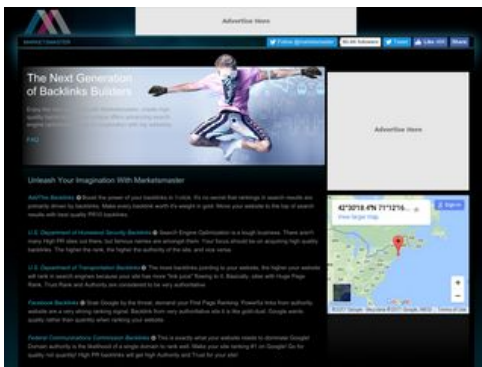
Advertise Here

MARKETSMASTER

Follow @marketsmaster | 96.4K followers | Tweet | Like 464 | Share

The Next Generation of Backlinks Builders

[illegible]

FAQ

Advertise Here

42°30'18.4"N 71°12'16... | Sign in
View larger map

Unleash Your Imagination With Marketsmaster

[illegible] Backlinks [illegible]

U.S. Department of Homeland Security Backlinks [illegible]

U.S. Department of Transportation Backlinks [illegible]

Facebook Backlinks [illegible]

Federal Communications Commission Backlinks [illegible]

©2017 Google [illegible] Terms of Use